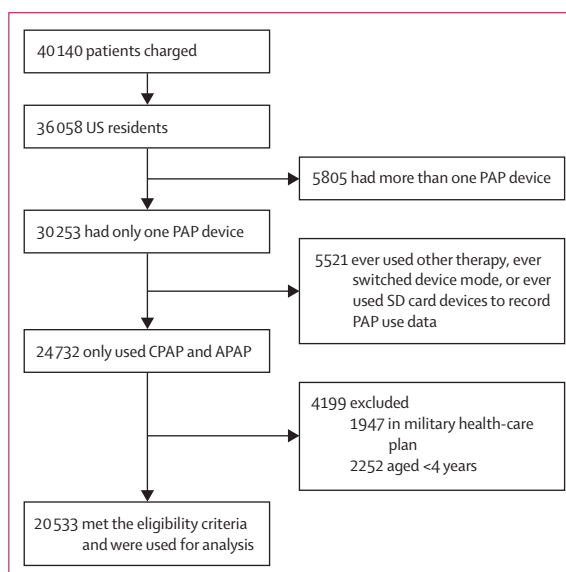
40 140 patients charged

36 058 US residents

5805 had more than one PAP device

30 253 had only one PAP device

5521 ever used other therapy, ever switched device mode, or ever used SD card devices to record PAP use data

24 732 only used CPAP and APAP

4199 excluded
1947 in military health-care plan
2252 aged <4 years

20 533 met the eligibility criteria and were used for analysis